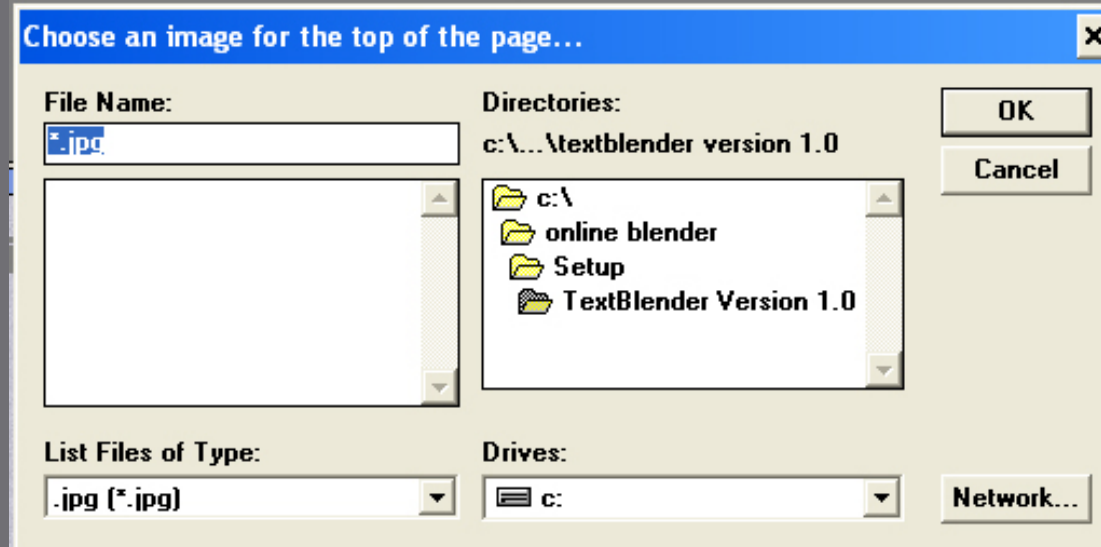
Choose an image for the top of the page...

File Name:

*.jpg

Directories:

c:\...\textblender version 1.0

c:\

online blender

Setup

TextBlender Version 1.0

OK

Cancel

List Files of Type:

.jpg (*.jpg)

Drives:

c:

Network...